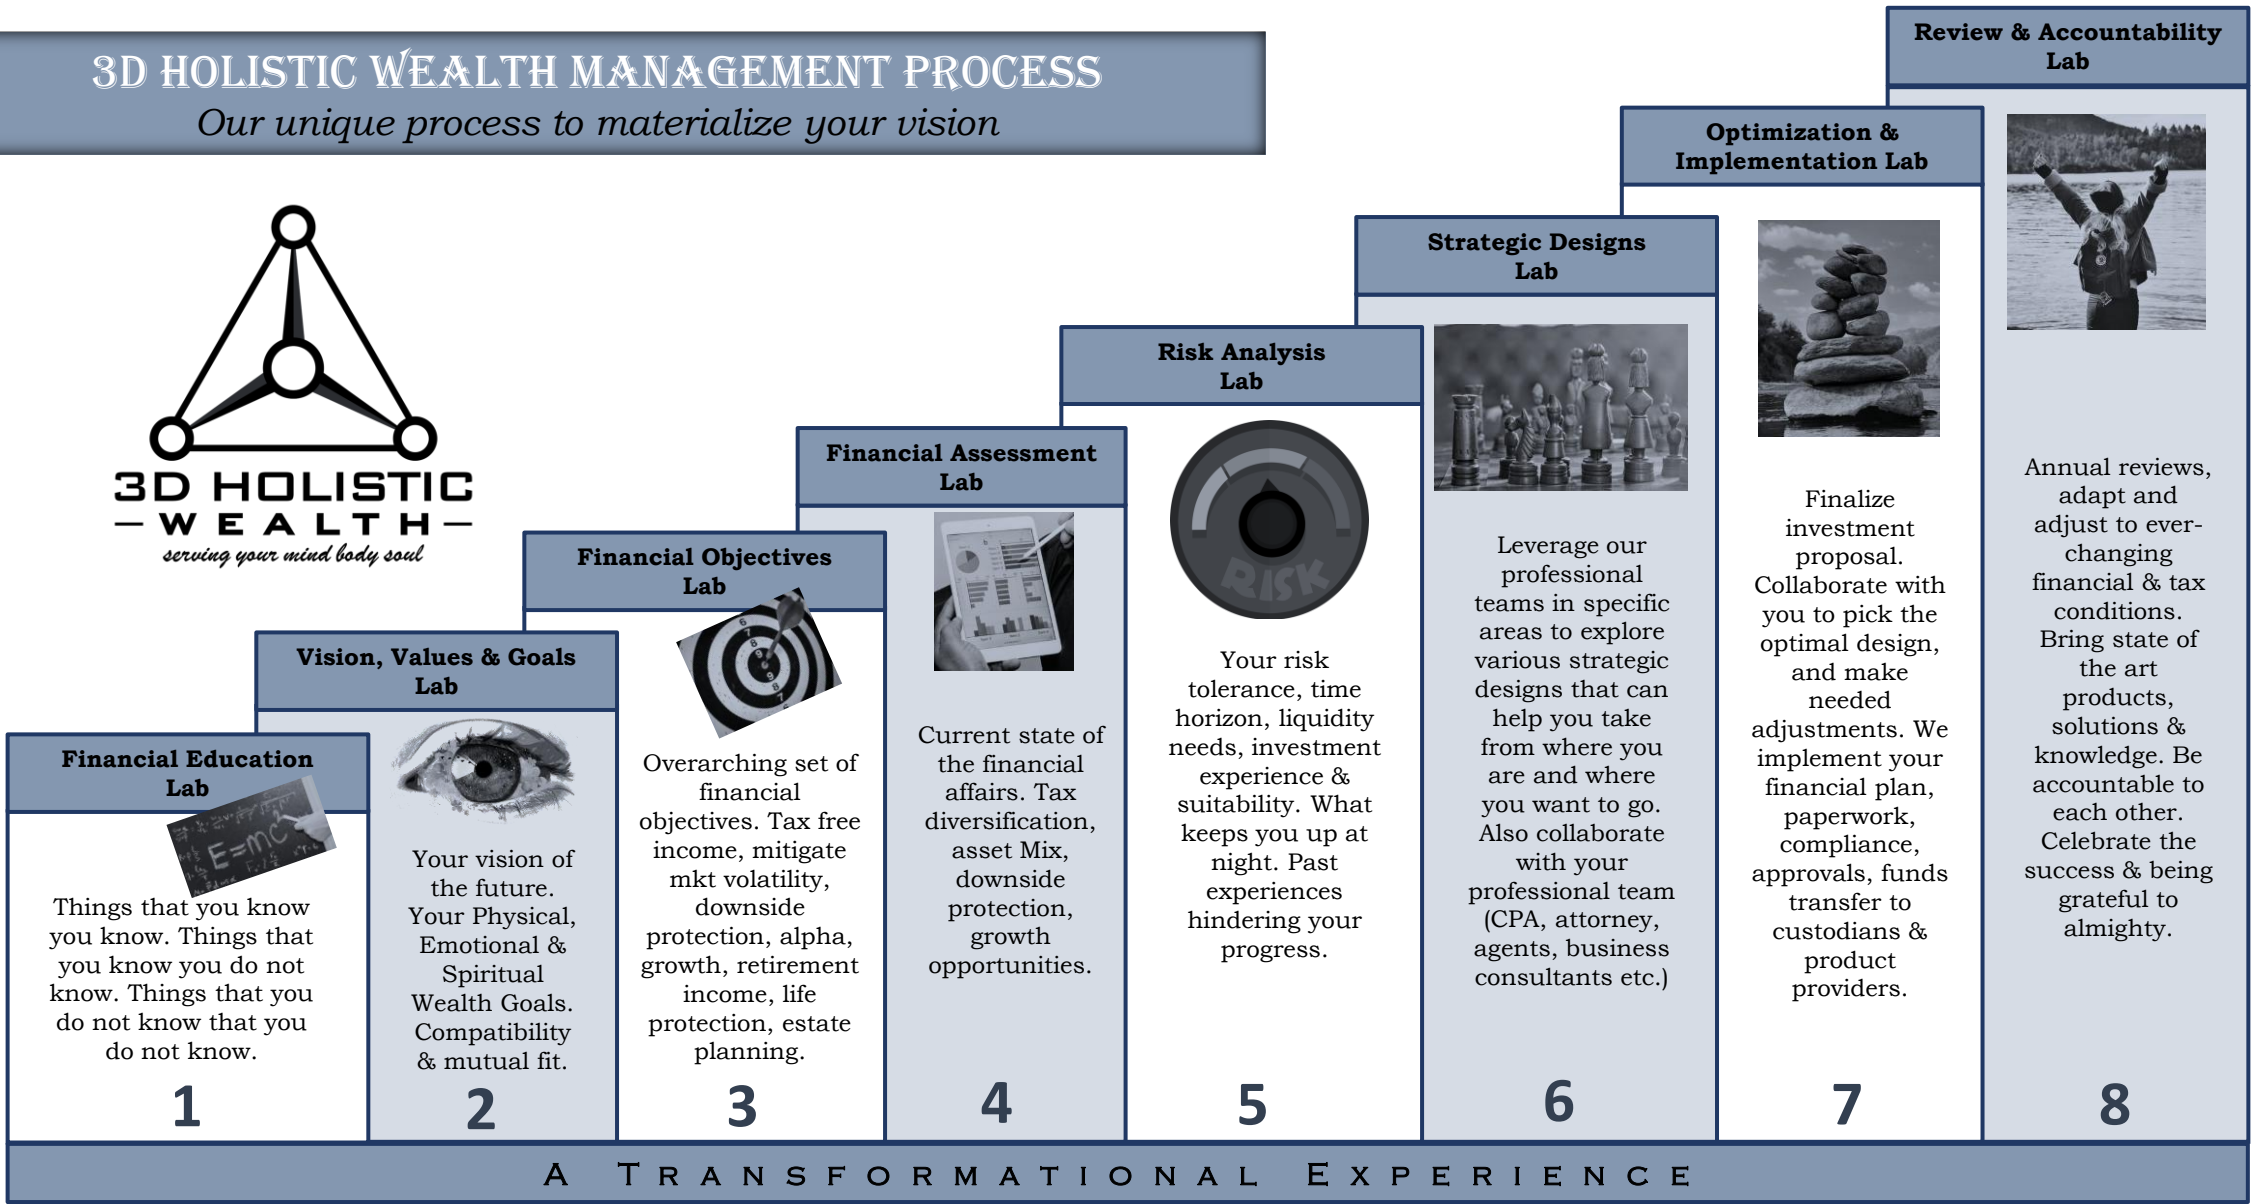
3D HOLISTIC WEALTH MANAGEMENT PROCESS
Our unique process to materialize your vision

3D HOLISTIC
—WEALTH—
serving your mind body soul

Financial Education Lab

$E=mc^2$

Things that you know you know. Things that you know you do not know. Things that you do not know that you do not know.

1

Vision, Values & Goals Lab

Your vision of the future. Your Physical, Emotional & Spiritual Wealth Goals. Compatibility & mutual fit.

2

Financial Objectives Lab

Overarching set of financial objectives. Tax free income, mitigate mkt volatility, downside protection, alpha, growth, retirement income, life protection, estate planning.

3

Financial Assessment Lab

Current state of the financial affairs. Tax diversification, asset Mix, downside protection, growth opportunities.

4

Risk Analysis Lab

RISK

Your risk tolerance, time horizon, liquidity needs, investment experience & suitability. What keeps you up at night. Past experiences hindering your progress.

5

Strategic Designs Lab

Leverage our professional teams in specific areas to explore various strategic designs that can help you take from where you are and where you want to go. Also collaborate with your professional team (CPA, attorney, agents, business consultants etc.)

6

Optimization & Implementation Lab

Finalize investment proposal. Collaborate with you to pick the optimal design, and make needed adjustments. We implement your financial plan, paperwork, compliance, approvals, funds transfer to custodians & product providers.

7

Review & Accountability Lab

Annual reviews, adapt and adjust to ever-changing financial & tax conditions. Bring state of the art products, solutions & knowledge. Be accountable to each other. Celebrate the success & being grateful to almighty.

8

A TRANSFORMATIONAL EXPERIENCE